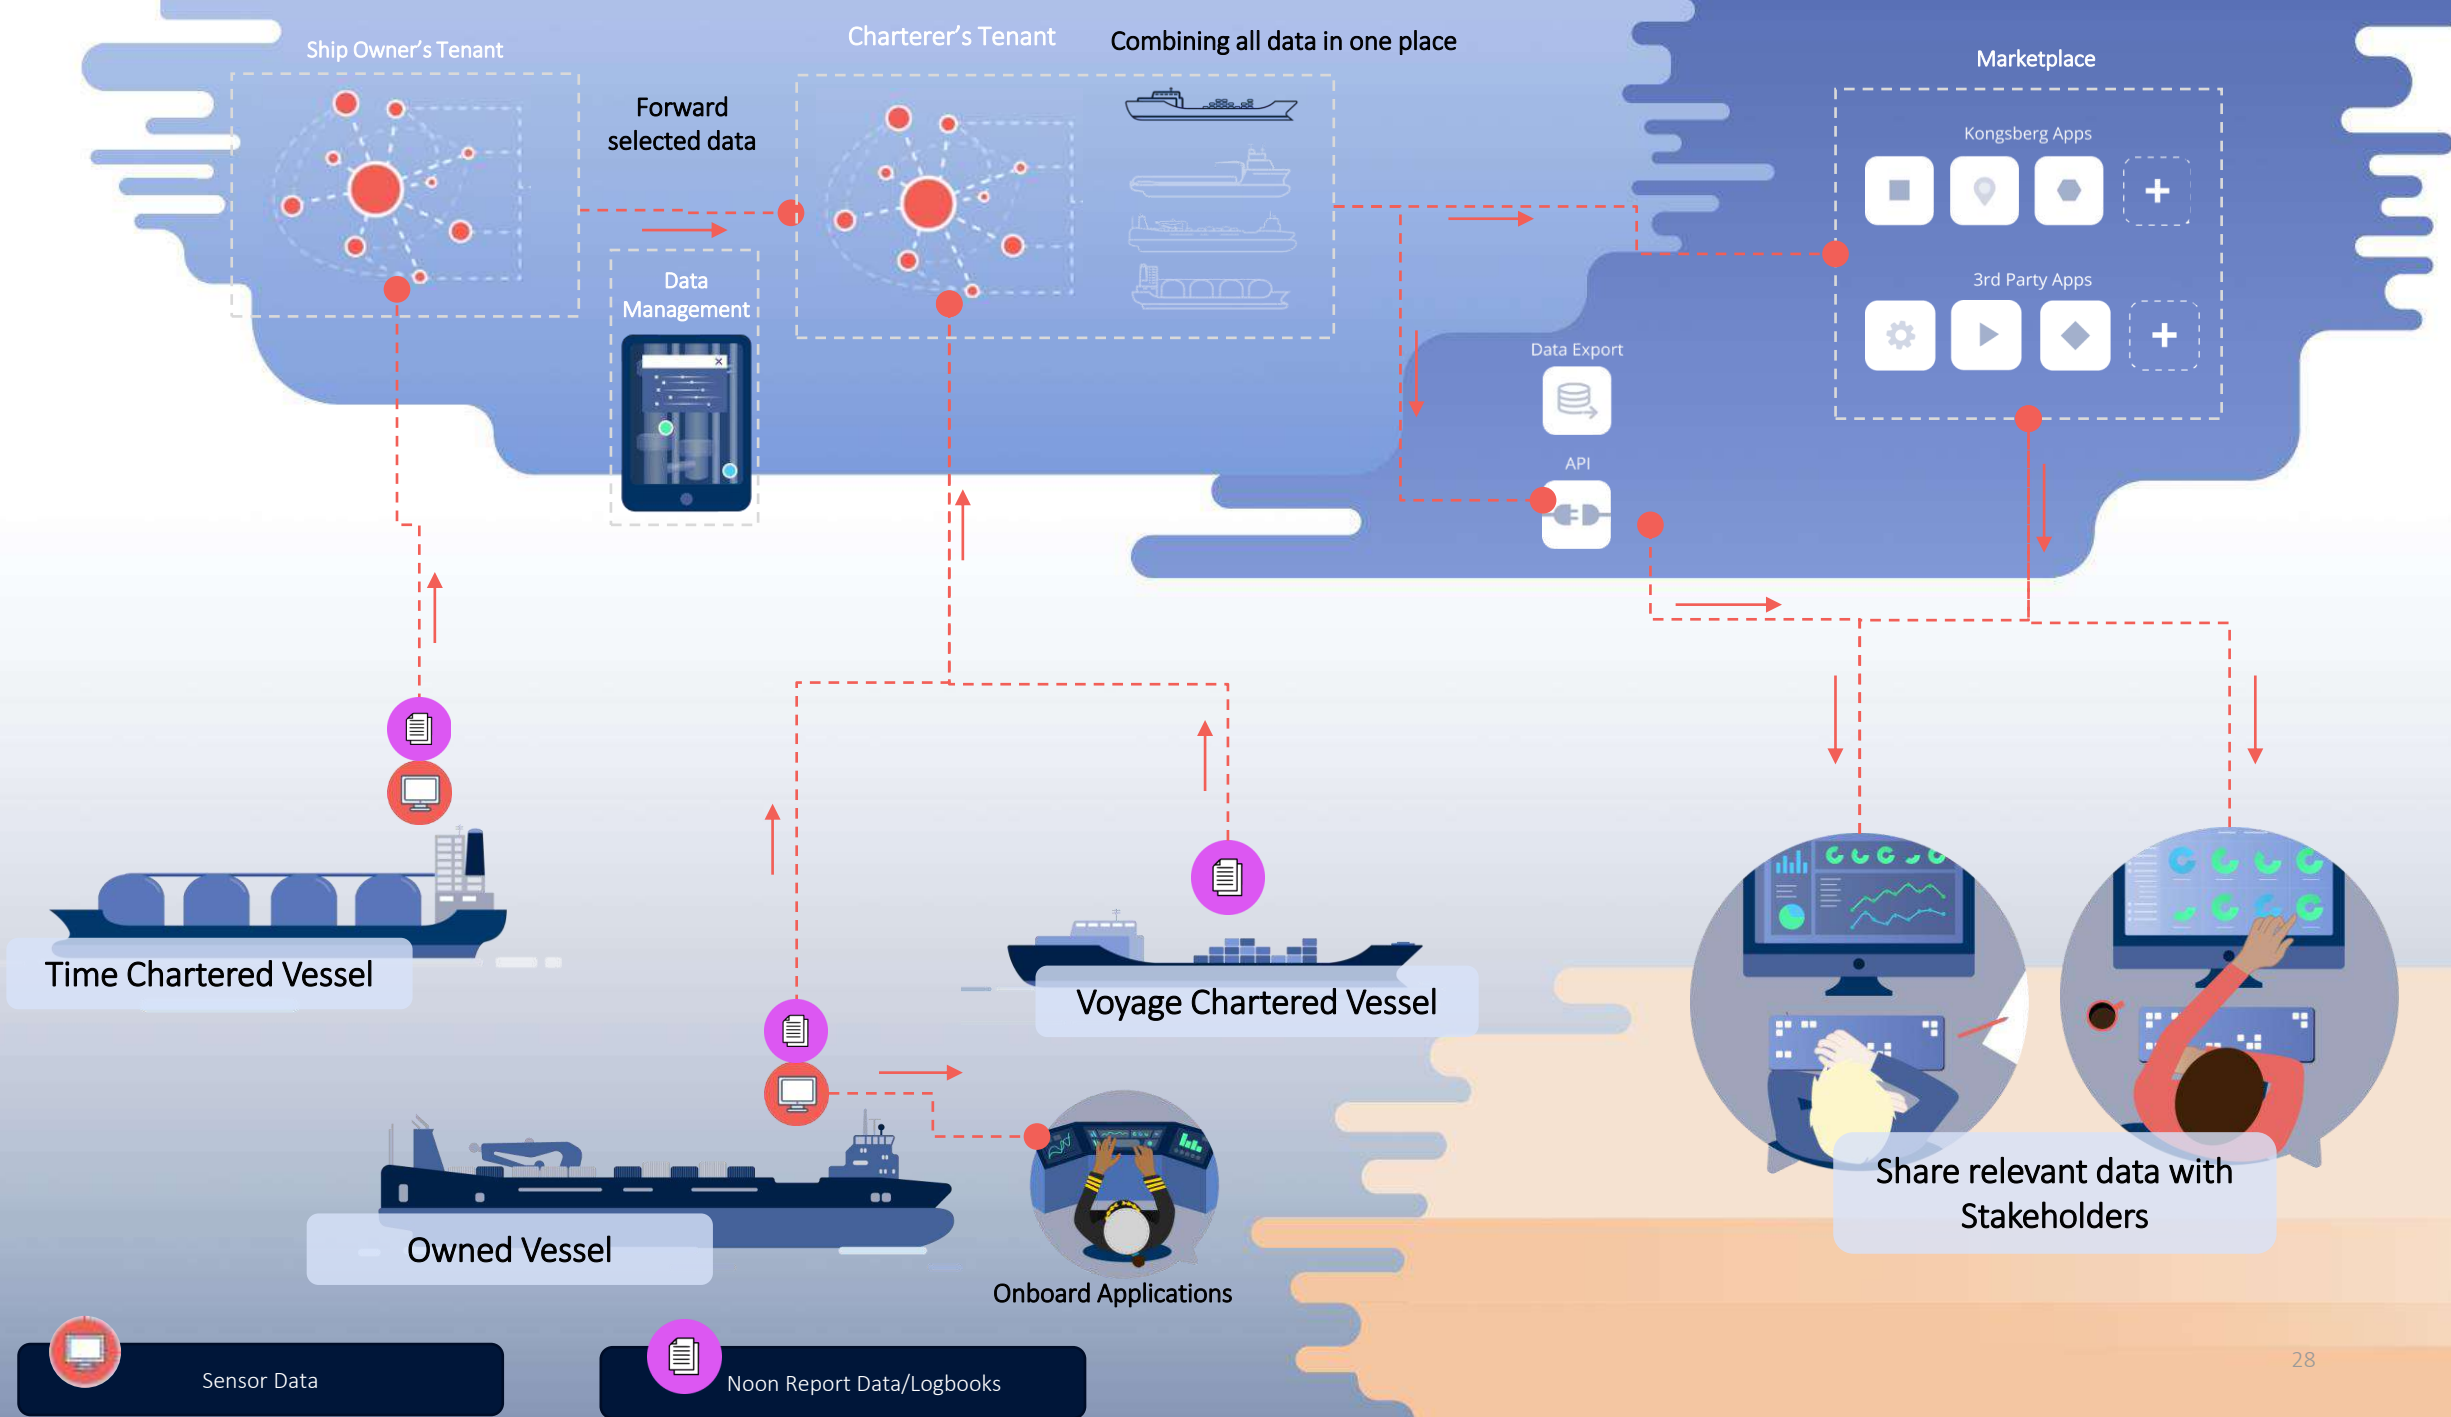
Ship Owner's Tenant

Charterer's Tenant

Combining all data in one place

Marketplace

Forward selected data

Kongsberg Apps

3rd Party Apps

Data Management

Data Export

API

Time Chartered Vessel

Voyage Chartered Vessel

Owned Vessel

Onboard Applications

Share relevant data with Stakeholders

Sensor Data

Noon Report Data/Logbooks

28